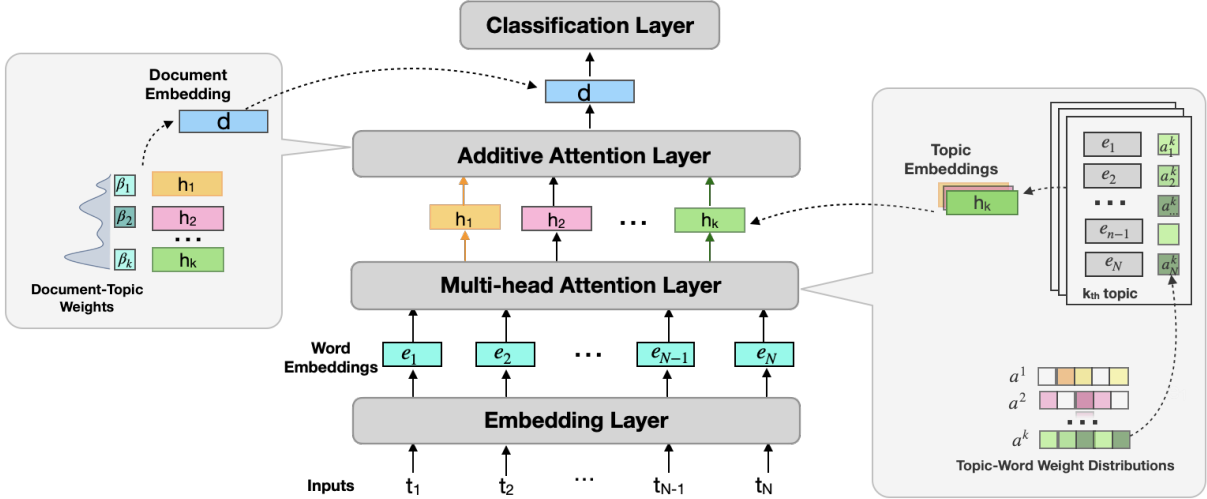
Classification Layer

d

Document Embedding

d

$\beta_1$ h$_1$
$\beta_2$ h$_2$
. . .
$\beta_k$ h$_k$

Document-Topic Weights

Additive Attention Layer

h$_1$ h$_2$ . . . h$_k$

Topic Embeddings

h$_k$

$e_1$ $a_1^k$
$e_2$ $a_2^k$
. . . $a_{...}^k$
$e_{n-1}$
$e_N$ $a_N^k$

k$_{th}$ topic

Multi-head Attention Layer

Word Embeddings

$e_1$ $e_2$ . . . $e_{N-1}$ $e_N$

$a^1$
$a^2$
. . .
$a^k$

Topic-Word Weight Distributions

Embedding Layer

Inputs t$_1$ t$_2$ . . . t$_{N-1}$ t$_N$